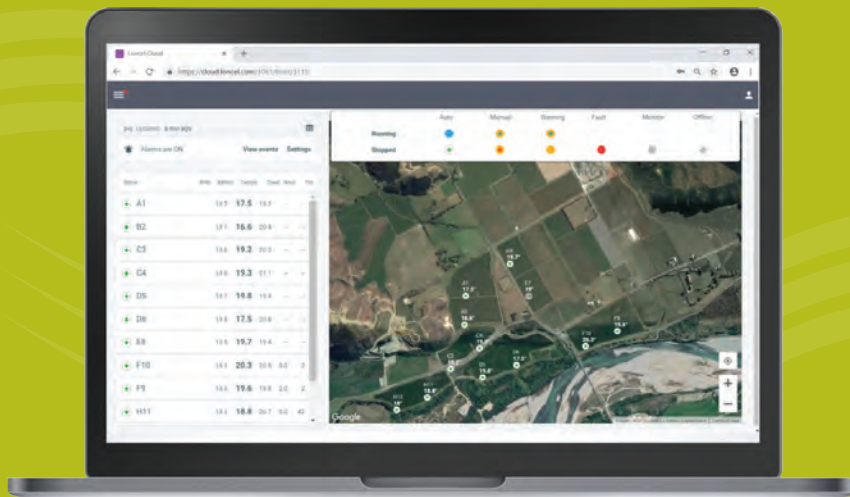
Loncel Cloud

https://cloud.loncel.com/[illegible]

Alarms are ON

View events

Settings

Name

A1 17.5

B2 16.6

C3 19.2

C4 19.3

D5 19.8

D6 17.5

E8 19.7

F10 20.3

F9 19.5

H11 18.6

| | Auto | Manual | Warning | Fault | Monitor | Offline |
|---|---|---|---|---|---|---|
| Running | | | | | | |
| Stopped | | | | | | |

Google